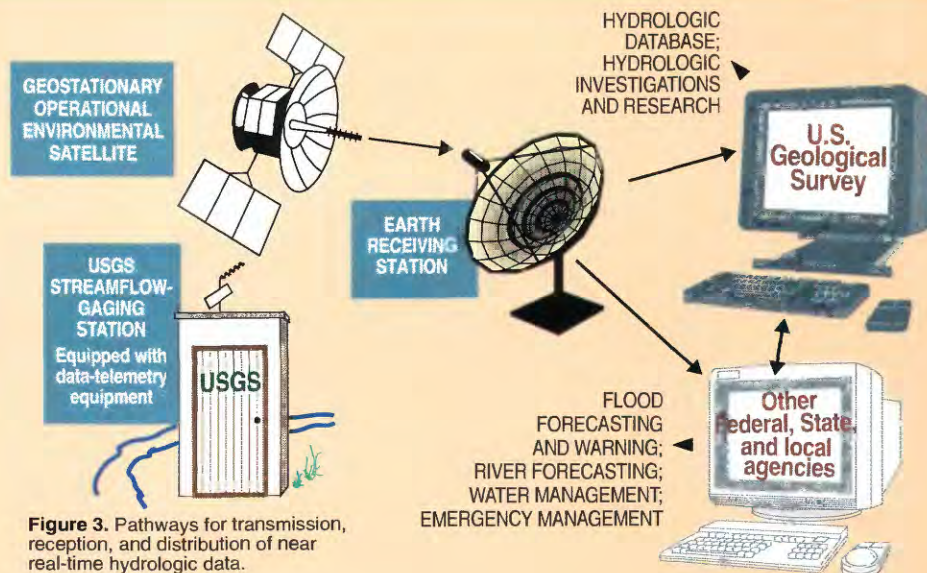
GEOSTATIONARY OPERATIONAL ENVIRONMENTAL SATELLITE

HYDROLOGIC DATABASE; HYDROLOGIC INVESTIGATIONS AND RESEARCH

U.S. Geological Survey

EARTH RECEIVING STATION

USGS STREAMFLOW-GAGING STATION Equipped with data-telemetry equipment

USGS

FLOOD FORECASTING AND WARNING; RIVER FORECASTING; WATER MANAGEMENT; EMERGENCY MANAGEMENT

Other Federal, State, and local agencies

**Figure 3.** Pathways for transmission, reception, and distribution of near real-time hydrologic data.